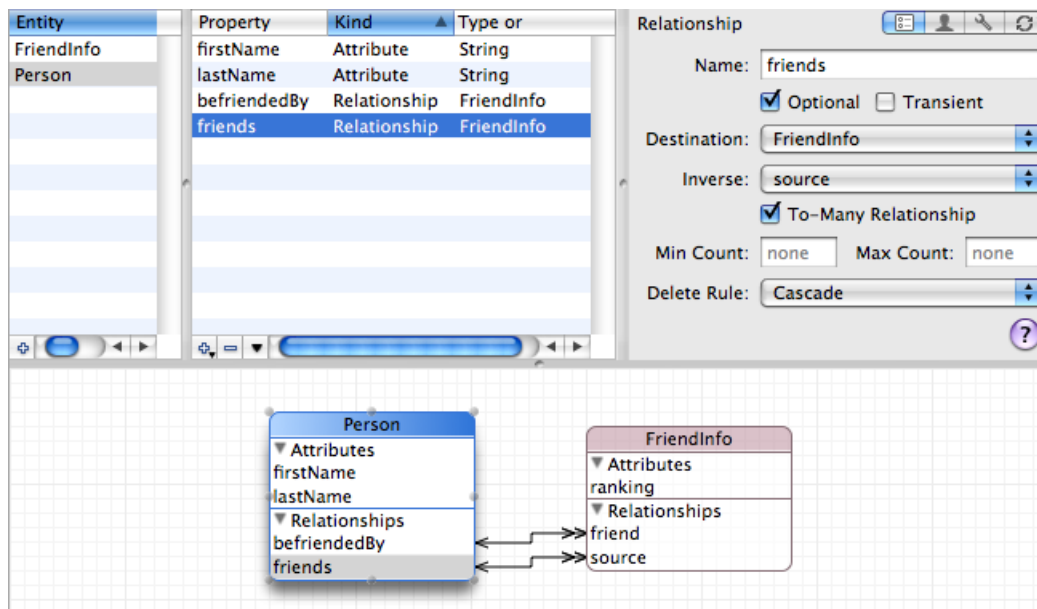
| Entity |
|---|
| FriendInfo |
| Person |

| Property | Kind | Type or |
|---|---|---|
| firstName | Attribute | String |
| lastName | Attribute | String |
| befriendedBy | Relationship | FriendInfo |
| friends | Relationship | FriendInfo |

Relationship

Name: friends

Optional  Transient

Destination: FriendInfo

Inverse: source

To-Many Relationship

Min Count: none  Max Count: none

Delete Rule: Cascade

?

Person
▼ Attributes
firstName
lastName
▼ Relationships
befriendedBy
friends

FriendInfo
▼ Attributes
ranking
▼ Relationships
friend
source